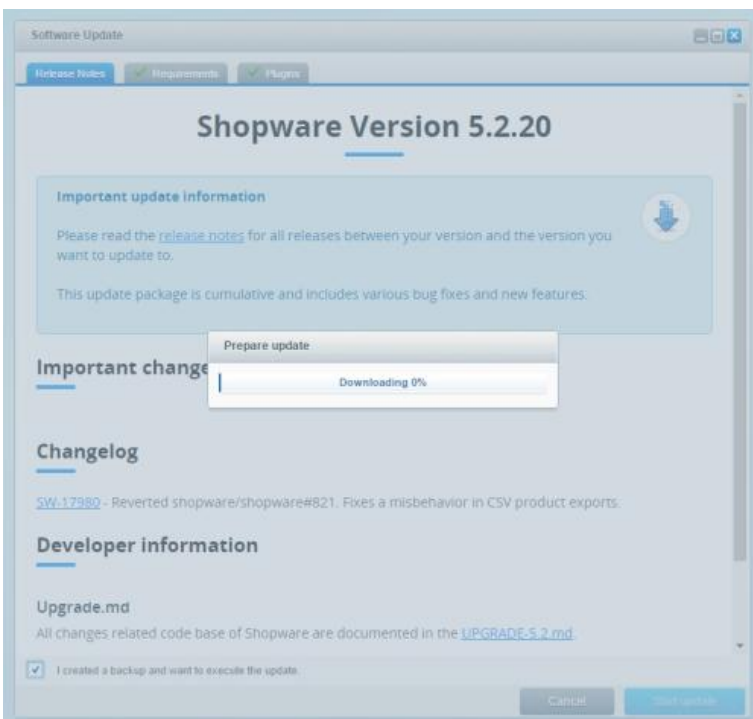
Software Update

Release Notes | Requirements | Plugins

Shopware Version 5.2.20

Important update information

Please read the release notes for all releases between your version and the version you want to update to.

This update package is cumulative and includes various bug fixes and new features.

Important change

Prepare update

Downloading 0%

Changelog

SW-17980 - Reverted shopware/shopware#821. Fixes a misbehavior in CSV product exports.

Developer information

Upgrade.md

All changes related code base of Shopware are documented in the UPGRADE-5.2.md.

I created a backup and want to execute the update.

Cancel

Start update